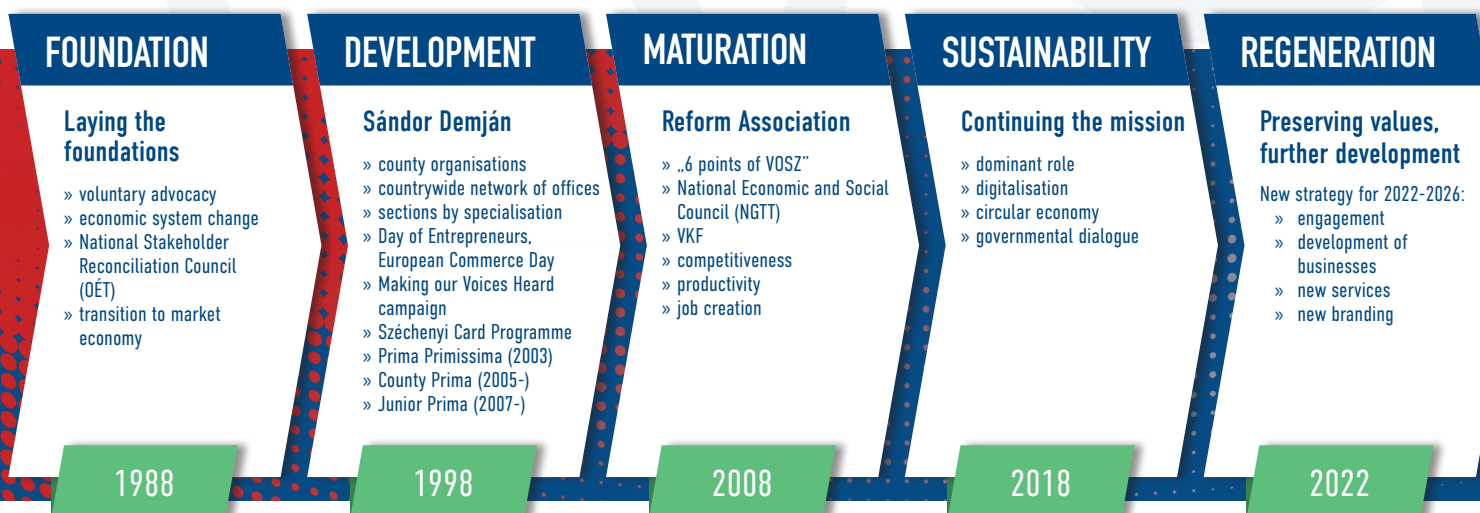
FOUNDATION

Laying the foundations

» voluntary advocacy
» economic system change
» National Stakeholder Reconciliation Council (OÉT)
» transition to market economy

1988

DEVELOPMENT

Sándor Demján

» county organisations
» countrywide network of offices
» sections by specialisation
» Day of Entrepreneurs, European Commerce Day
» Making our Voices Heard campaign
» Széchenyi Card Programme
» Prima Primissima (2003)
» County Prima (2005-)
» Junior Prima (2007-)

1998

MATURATION

Reform Association

» „6 points of VOSZ"
» National Economic and Social Council (NGTT)
» VKF
» competitiveness
» productivity
» job creation

2008

SUSTAINABILITY

Continuing the mission

» dominant role
» digitalisation
» circular economy
» governmental dialogue

2018

REGENERATION

Preserving values, further development

New strategy for 2022-2026:
» engagement
» development of businesses
» new services
» new branding

2022